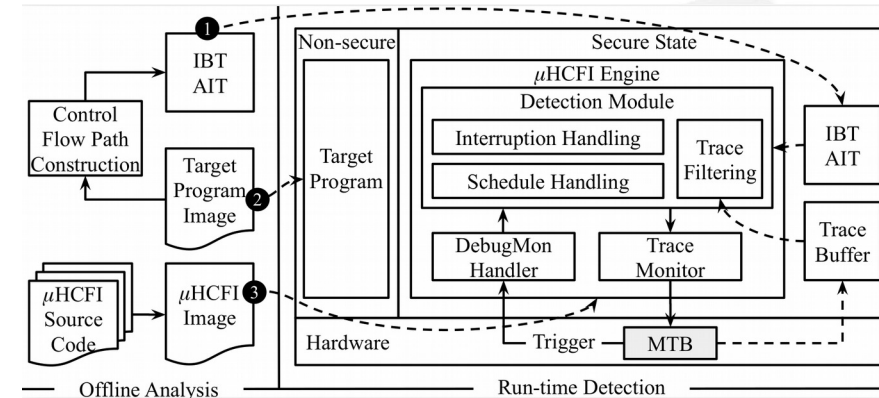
1
IBT AIT

Control Flow Path Construction

Target Program Image
2

$\mu$HCFI Source Code

$\mu$HCFI Image
3

Non-secure

Target Program

Secure State

$\mu$HCFI Engine

Detection Module

Interruption Handling

Schedule Handling

Trace Filtering

IBT AIT

DebugMon Handler

Trace Monitor

Trace Buffer

Hardware

Trigger

MTB

Offline Analysis

Run-time Detection